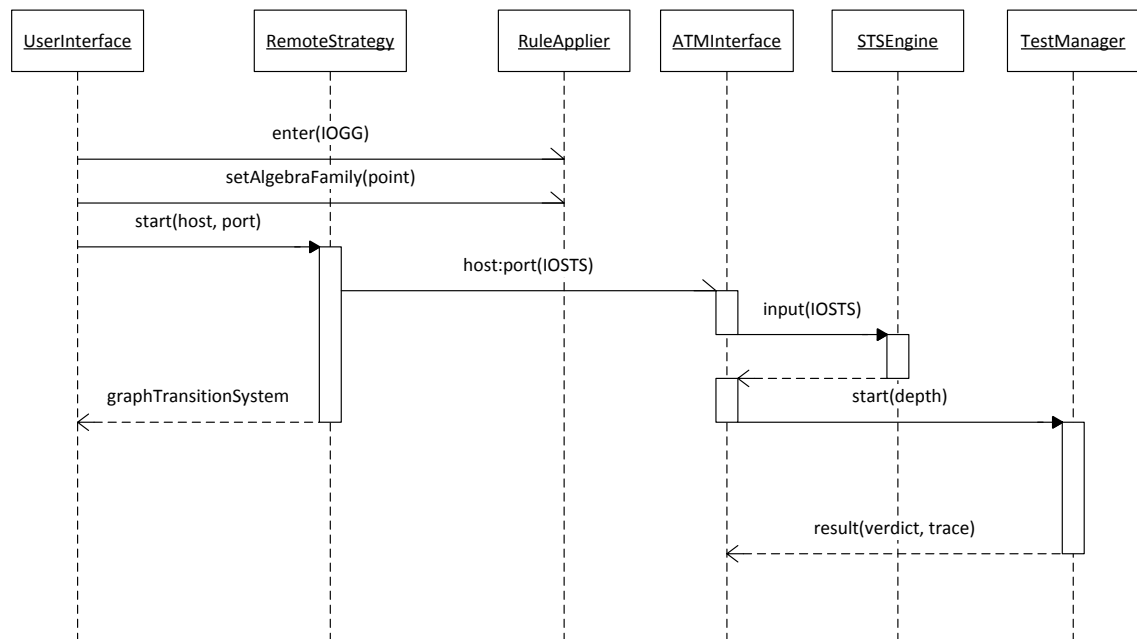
UserInterface

RemoteStrategy

RuleApplier

ATMInterface

STSEngine

TestManager

enter(IOGG)

setAlgebraFamily(point)

start(host, port)

host:port(IOSTS)

input(IOSTS)

graphTransitionSystem

start(depth)

result(verdict, trace)